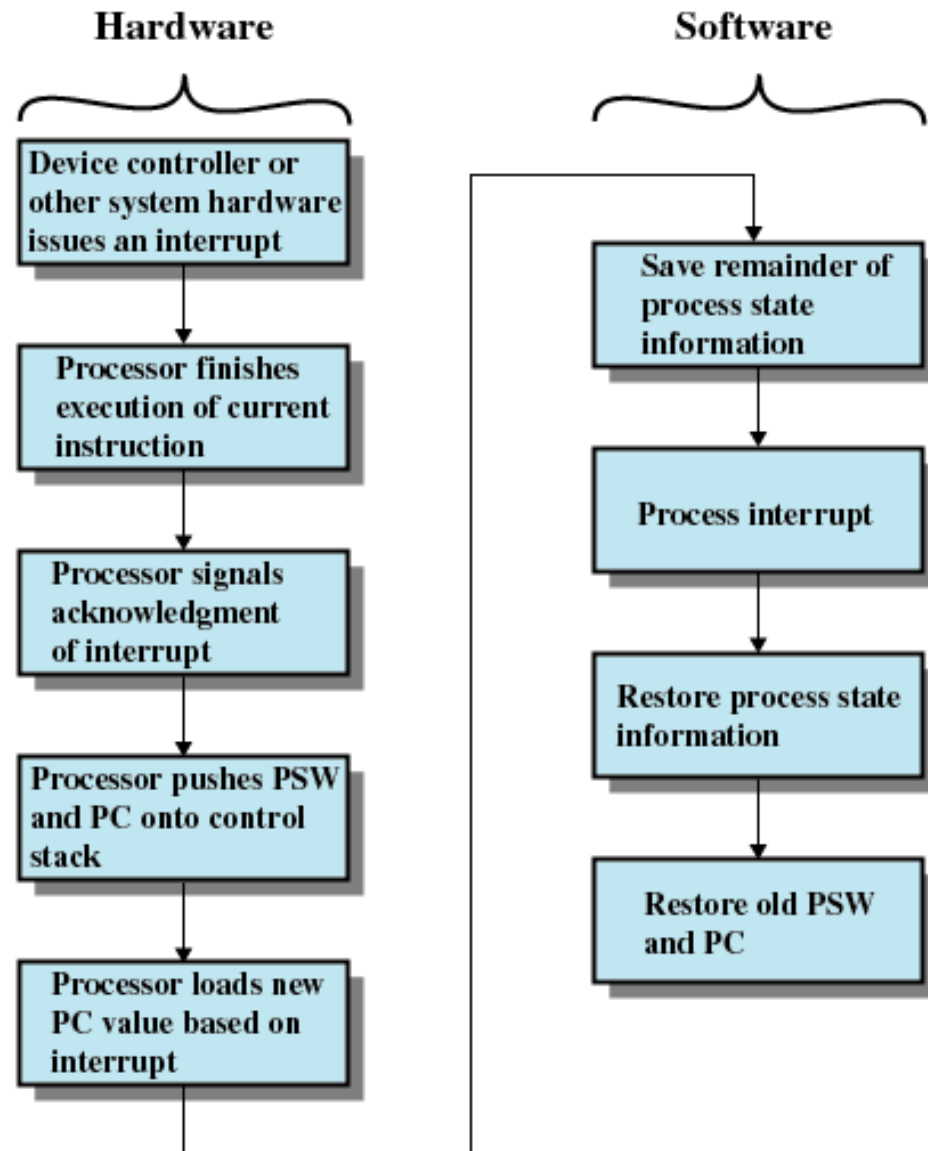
Hardware

Software

Device controller or other system hardware issues an interrupt

Processor finishes execution of current instruction

Processor signals acknowledgment of interrupt

Processor pushes PSW and PC onto control stack

Processor loads new PC value based on interrupt

Save remainder of process state information

Process interrupt

Restore process state information

Restore old PSW and PC